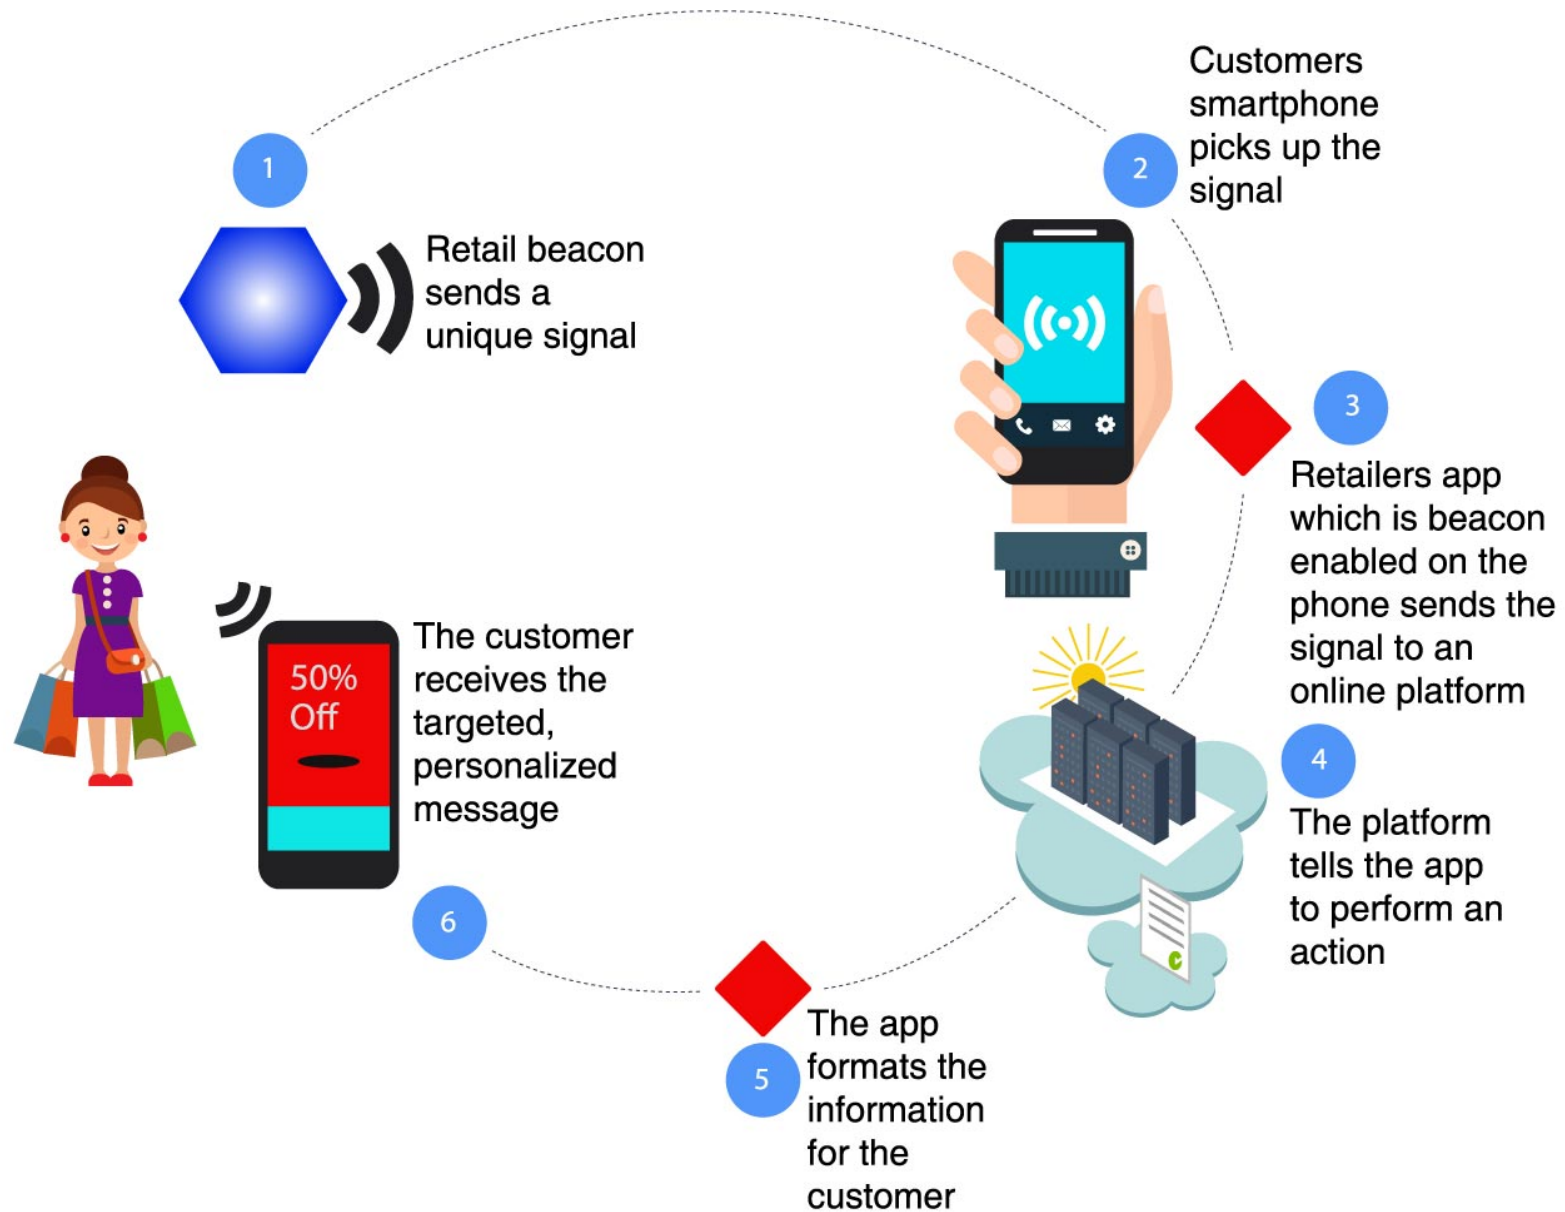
1

Retail beacon sends a unique signal

2

Customers smartphone picks up the signal

3

Retailers app which is beacon enabled on the phone sends the signal to an online platform

4

The platform tells the app to perform an action

5

The app formats the information for the customer

6

The customer receives the targeted, personalized message

50% Off